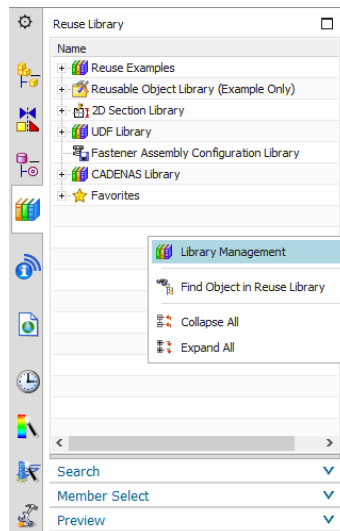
Reuse Library

Name

Reuse Examples

Reusable Object Library (Example Only)

2D Section Library

UDF Library

Fastener Assembly Configuration Library

CADENAS Library

Favorites

Library Management

Find Object in Reuse Library

Collapse All

Expand All

Search

Member Select

Preview